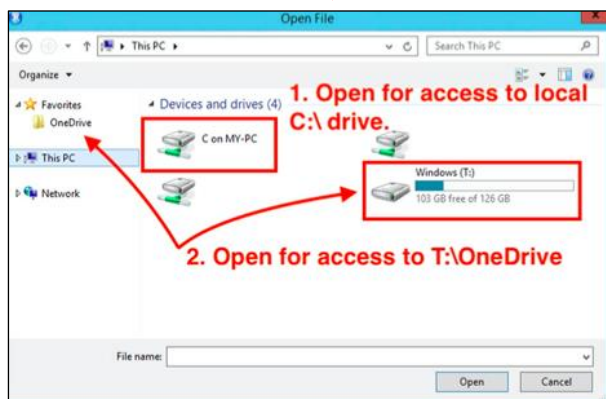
Open File

This PC

Search This PC

Organize ▾

Favorites

OneDrive

This PC

Network

Devices and drives (4)

1. Open for access to local C:\ drive.

C on MY-PC

Windows (T:)

103 GB free of 126 GB

2. Open for access to T:\OneDrive

File name:

Open

Cancel